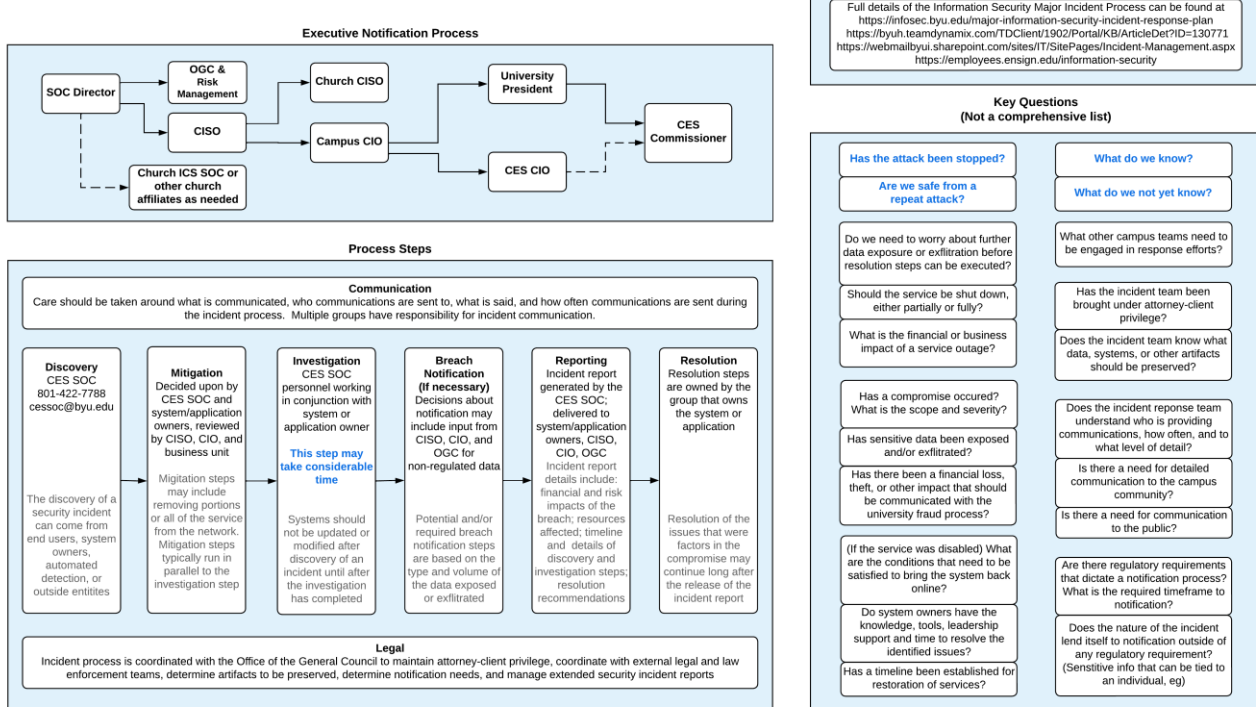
Full details of the Information Security Major Incident Process can be found at
https://infosec.byu.edu/major-information-security-incident-response-plan
https://byuh.teamdynamix.com/TDClient/1902/Portal/KB/ArticleDet?ID=130771
https://webmailbyui.sharepoint.com/sites/IT/SitePages/Incident-Management.aspx
https://employees.ensign.edu/information-security

Executive Notification Process

SOC Director

OGC & Risk Management

CISO

Church ICS SOC or other church affiliates as needed

Church CISO

Campus CIO

University President

CES CIO

CES Commissioner

Process Steps

Communication
Care should be taken around what is communicated, who communications are sent to, what is said, and how often communications are sent during the incident process. Multiple groups have responsibility for incident communication.

Discovery
CES SOC
801-422-7788
cessoc@byu.edu

The discovery of a security incident can come from end users, system owners, automated detection, or outside entitites

Mitigation
Decided upon by CES SOC and system/application owners, reviewed by CISO, CIO, and business unit

Migitation steps may include removing portions or all of the service from the network. Mitigation steps typically run in parallel to the investigation step

Investigation
CES SOC personnel working in conjunction with system or application owner

This step may take considerable time

Systems should not be updated or modified after discovery of an incident until after the investigation has completed

Breach Notification (If necessary)
Decisions about notification may include input from CISO, CIO, and OGC for non-regulated data

Potential and/or required breach notification steps are based on the type and volume of the data exposed or exflitrated

Reporting
Incident report generated by the CES SOC; delivered to system/application owners, CISO, CIO, OGC
Incident report details include: financial and risk impacts of the breach; resources affected; timeline and details of discovery and investigation steps; resolution recommendations

Resolution
Resolution steps are owned by the group that owns the system or application

Resolution of the issues that were factors in the compromise may continue long after the release of the incident report

Legal
Incident process is coordinated with the Office of the General Council to maintain attorney-client privilege, coordinate with external legal and law enforcement teams, determine artifacts to be preserved, determine notification needs, and manage extended security incident reports

Key Questions
(Not a comprehensive list)

Has the attack been stopped?

Are we safe from a repeat attack?

Do we need to worry about further data exposure or exflitration before resolution steps can be executed?

Should the service be shut down, either partially or fully?

What is the financial or business impact of a service outage?

Has a compromise occured? What is the scope and severity?

Has sensitive data been exposed and/or exflitrated?

Has there been a financial loss, theft, or other impact that should be communicated with the university fraud process?

(If the service was disabled) What are the conditions that need to be satisfied to bring the system back online?

Do system owners have the knowledge, tools, leadership support and time to resolve the identified issues?

Has a timeline been established for restoration of services?

What do we know?

What do we not yet know?

What other campus teams need to be engaged in response efforts?

Has the incident team been brought under attorney-client privilege?

Does the incident team know what data, systems, or other artifacts should be preserved?

Does the incident reponse team understand who is providing communications, how often, and to what level of detail?

Is there a need for detailed communication to the campus community?

Is there a need for communication to the public?

Are there regulatory requirements that dictate a notification process? What is the required timeframe to notification?

Does the nature of the incident lend itself to notification outside of any regulatory requirement? (Sensitive info that can be tied to an individual, eg)